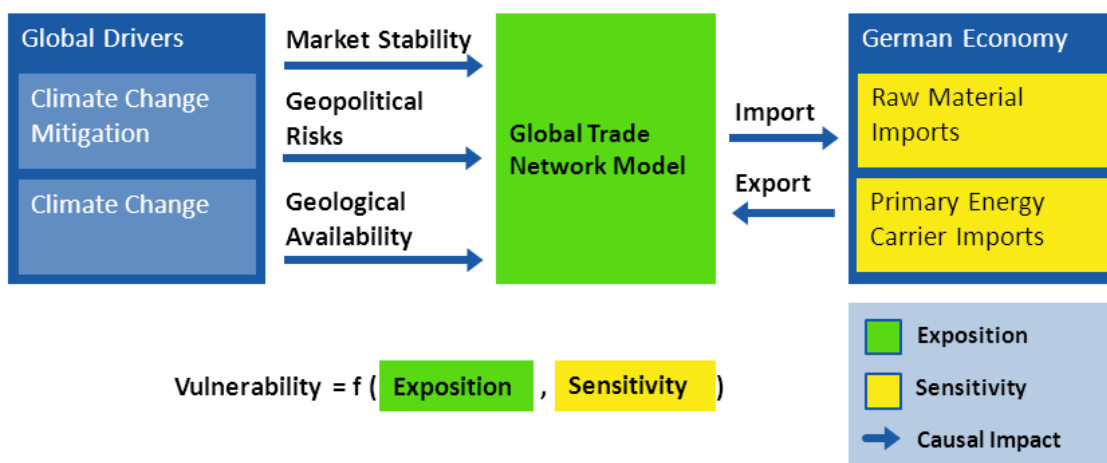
Global Drivers

Climate Change Mitigation

Climate Change

Market Stability

Geopolitical Risks

Geological Availability

Global Trade Network Model

Import

Export

German Economy

Raw Material Imports

Primary Energy Carrier Imports

Vulnerability = f ( Exposition , Sensitivity )

Exposition

Sensitivity

Causal Impact